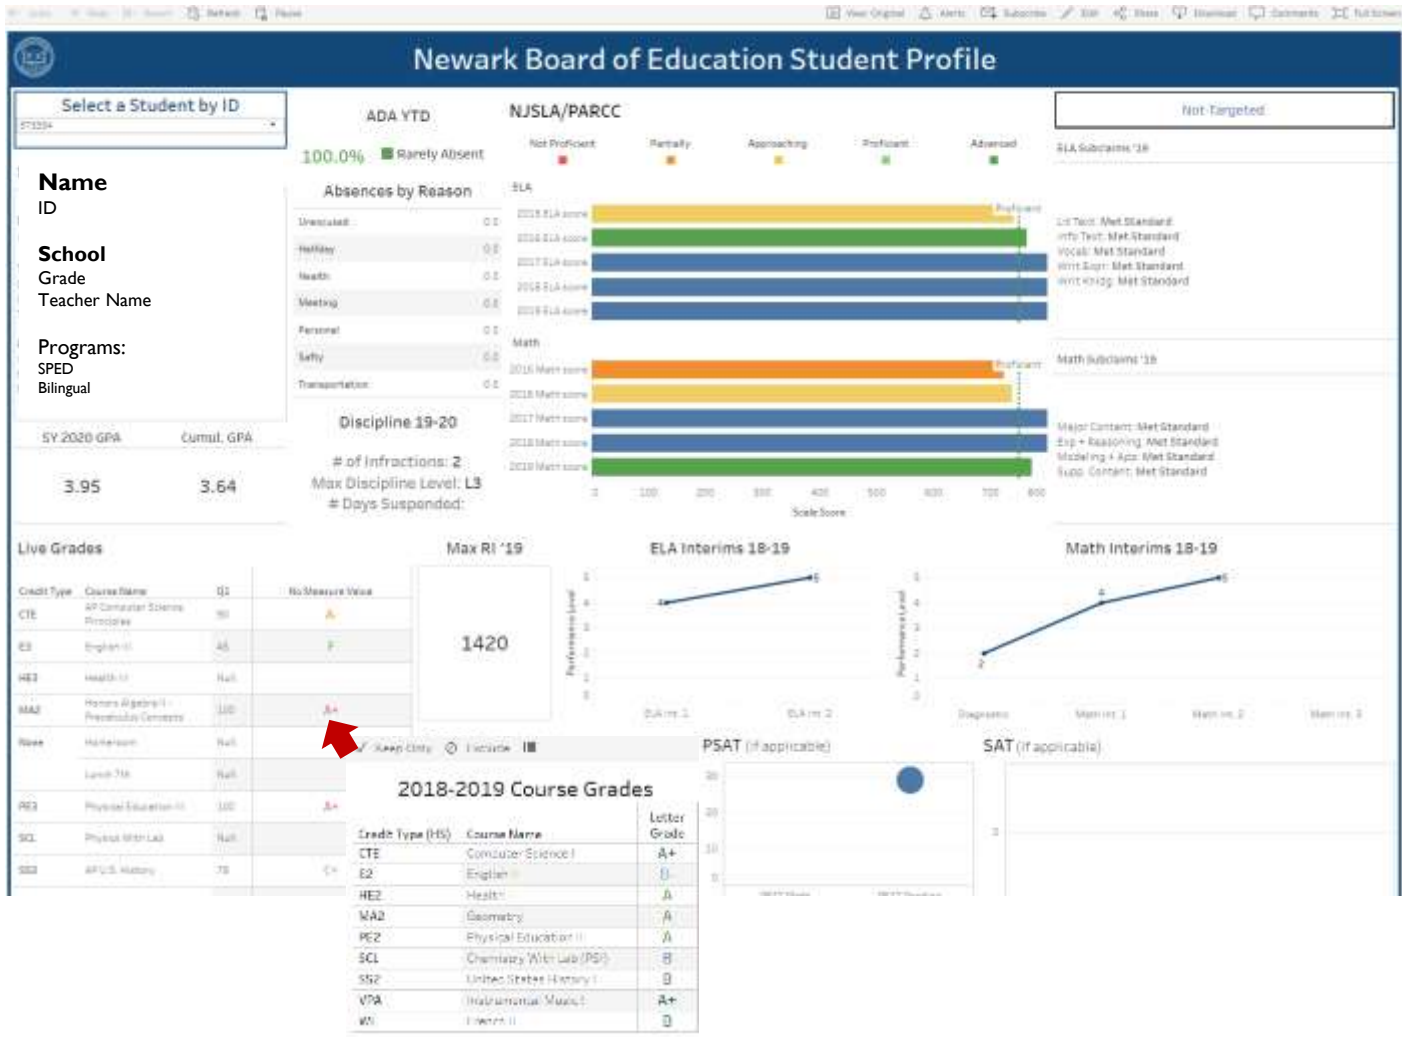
Refresh Pause View Original Alerts Subscribe Edit Share Download Comments Full Screen

Newark Board of Education Student Profile

Select a Student by ID

Name
ID

School
Grade
Teacher Name

Programs:
SPED
Bilingual

SY 2020 GPA Cumul. GPA

3.95 3.64

ADA YTD

100.0% Rarely Absent

Absences by Reason

| | |
|---|---|
| Unexcused | 0.0 |
| Holiday | 0.0 |
| Health | 0.0 |
| Meeting | 0.0 |
| Personal | 0.0 |
| Safety | 0.0 |
| Transportation | 0.0 |

Discipline 19-20

# of Infractions: 2
Max Discipline Level: L3
# Days Suspended:

NJSLA/PARCC

Not Proficient Partially Approaching Proficient Advanced

ELA
2015 ELA score
2016 ELA score
2017 ELA score
2018 ELA score
2019 ELA score
Proficient

Math
2015 Math score
2016 Math score
2017 Math score
2018 Math score
2019 Math score
Proficient

0 100 200 300 400 500 600 700 800
Scale Score

Not Targeted

ELA Subclaims '19

Lit Text: Met Standard
Info Text: Met Standard
Vocab: Met Standard
Writ Expr: Met Standard
Writ Knldg: Met Standard

Math Subclaims '19

Major Content: Met Standard
Exp + Reasoning: Met Standard
Modeling + Apps: Met Standard
Supp. Content: Met Standard

Live Grades

| Credit Type | Course Name | Q1 | No Measure Value |
|---|---|---|---|
| CTE | AP Computer Science Principles | 90 | A |
| E3 | English III | 65 | F |
| HE3 | Health III | Null | |
| MA3 | Honors Algebra II / Precalculus Concepts | 100 | A+ |
| None | Homeroom | Null | |
| | Lunch 7th | Null | |
| PE3 | Physical Education III | 100 | A+ |
| SCL | Physics With Lab | Null | |
| SS3 | AP U.S. History | 78 | C+ |

Max RI '19

1420

ELA Interims 18-19

Performance Level
5 4 3 2 1 0
4 5
ELA Int 1 ELA Int 2

Math Interims 18-19

Performance Level
5 4 3 2 1 0
2 4 5
Diagnostic Math Int 1 Math Int 2 Math Int 3

Keep Only Exclude

2018-2019 Course Grades

| Credit Type (HS) | Course Name | Letter Grade |
|---|---|---|
| CTE | Computer Science I | A+ |
| E2 | English II | B |
| HE2 | Health II | A |
| MA2 | Geometry | A |
| PE2 | Physical Education II | A |
| SCL | Chemistry With Lab (PSI) | B |
| SS2 | United States History I | B |
| VPA | Instrumental Music I | A+ |
| WL | French II | B |

PSAT (if applicable)

30
20
10
0

SAT (if applicable)

0